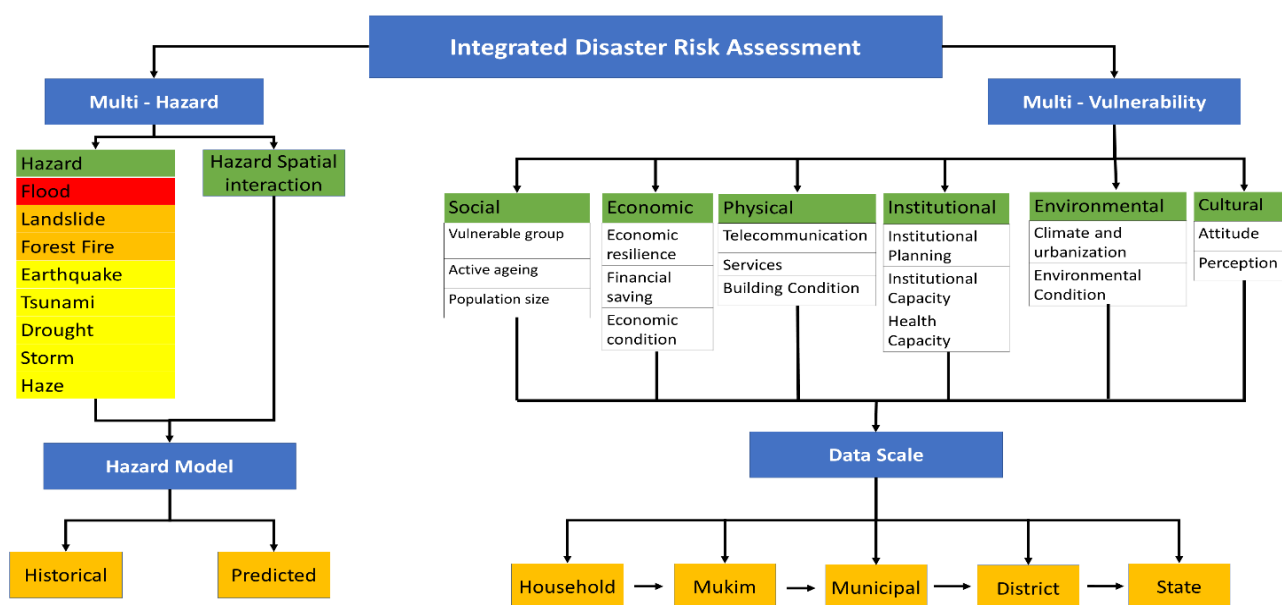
Integrated Disaster Risk Assessment

Multi - Hazard

Hazard
Flood
Landslide
Forest Fire
Earthquake
Tsunami
Drought
Storm
Haze

Hazard Spatial interaction

Hazard Model

Historical

Predicted

Multi - Vulnerability

Social
Vulnerable group
Active ageing
Population size

Economic
Economic resilience
Financial saving
Economic condition

Physical
Telecommunication
Services
Building Condition

Institutional
Institutional Planning
Institutional Capacity
Health Capacity

Environmental
Climate and urbanization
Environmental Condition

Cultural
Attitude
Perception

Data Scale

Household → Mukim → Municipal → District → State